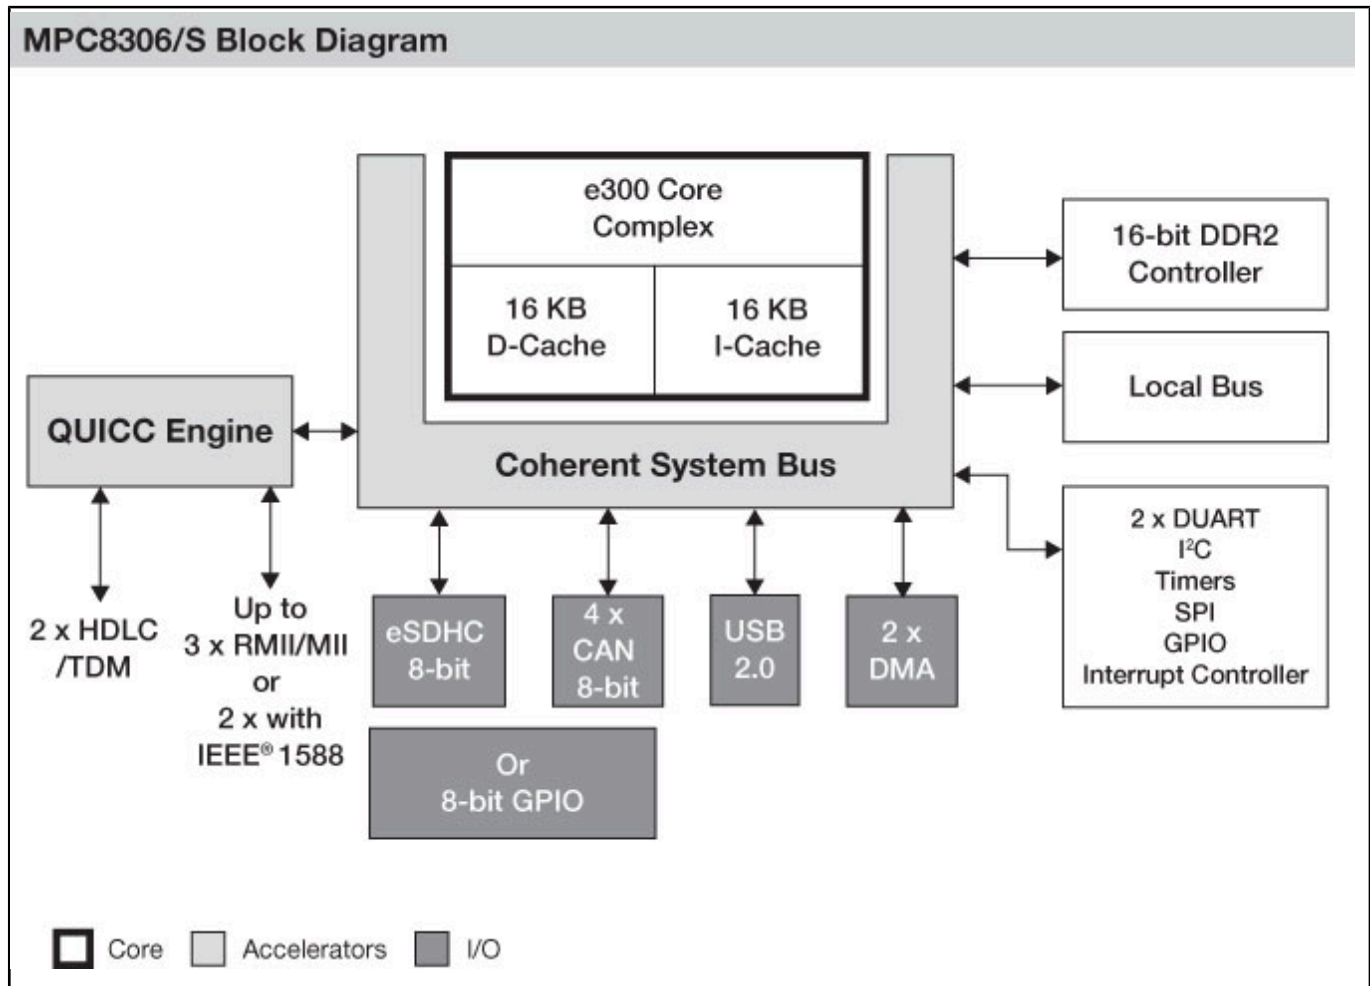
MPC8306/S Block Diagram

e300 Core Complex

16 KB D-Cache

16 KB I-Cache

Coherent System Bus

QUICC Engine

16-bit DDR2 Controller

Local Bus

2 x DUART
$I^2C$
Timers
SPI
GPIO
Interrupt Controller

2 x HDLC /TDM

Up to 3 x RMII/MII or 2 x with IEEE® 1588

eSDHC 8-bit

4 x CAN 8-bit

USB 2.0

2 x DMA

Or 8-bit GPIO

Core Accelerators I/O